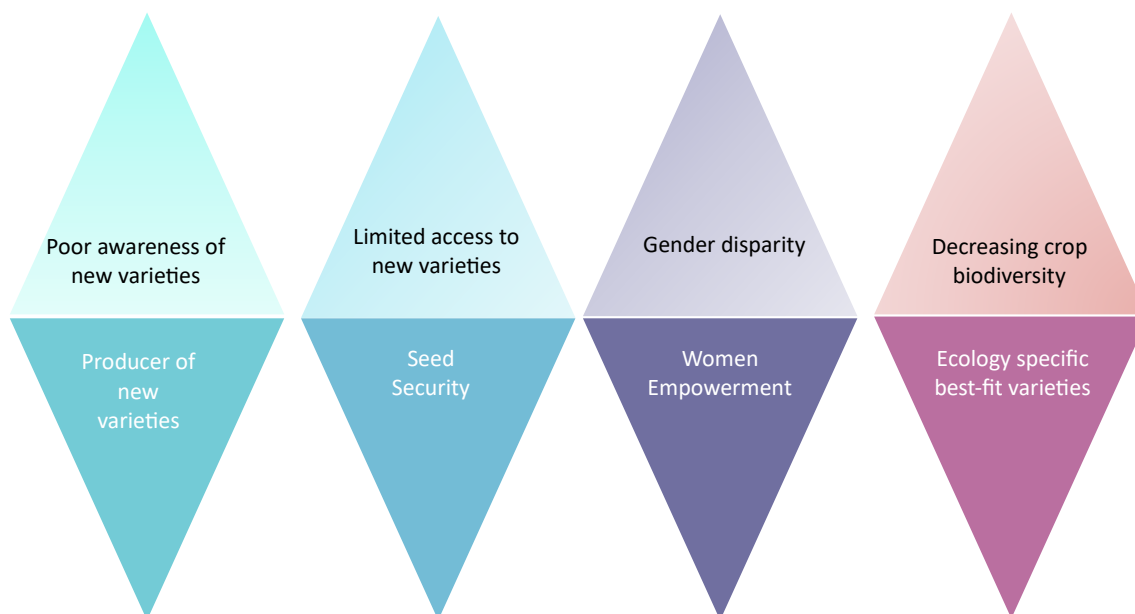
Poor awareness of new varieties

Producer of new varieties

Limited access to new varieties

Seed Security

Gender disparity

Women Empowerment

Decreasing crop biodiversity

Ecology specific best-fit varieties